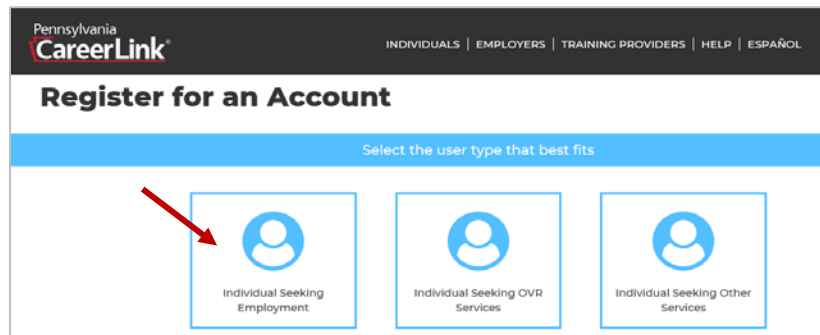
Pennsylvania
CareerLink®

INDIVIDUALS | EMPLOYERS | TRAINING PROVIDERS | HELP | ESPAÑOL

Register for an Account

Select the user type that best fits

Individual Seeking Employment

Individual Seeking OVR Services

Individual Seeking Other Services